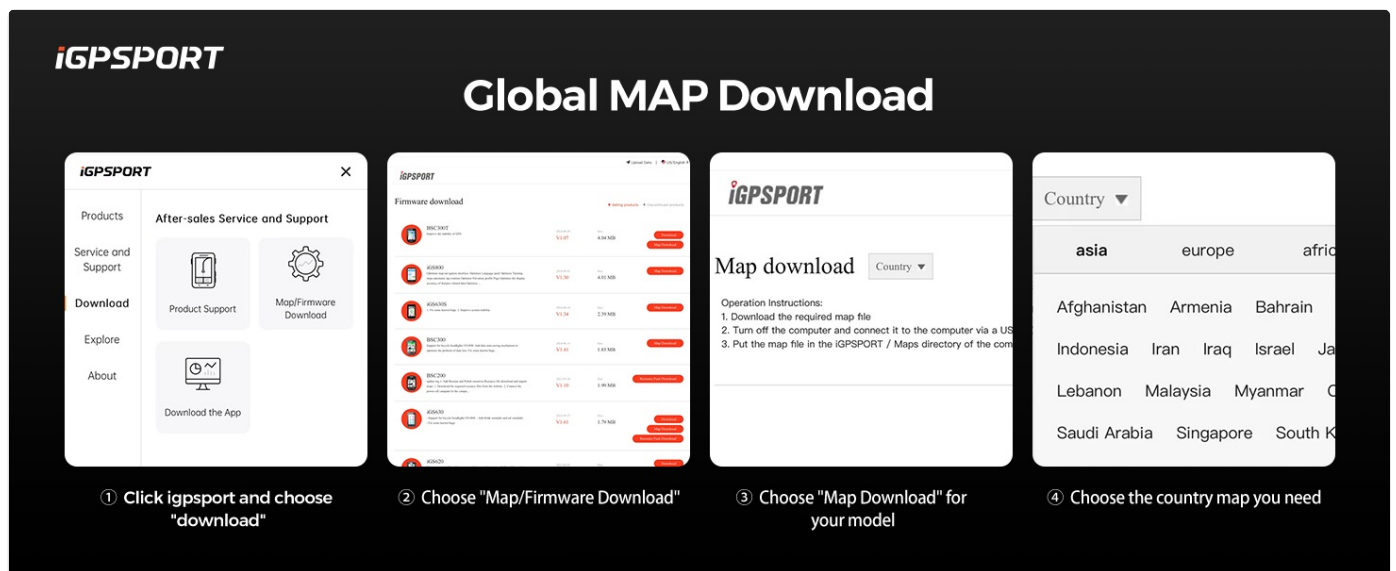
iGPSPORT

Global MAP Download

iGPSPORT

Products

Service and Support

Download

Explore

About

After-sales Service and Support

Product Support

Map/Firmware Download

Download the App

iGPSPORT

Firmware download

BSC300T

iGS800

iGS630S

BSC300

BSC200

iGS630

iGS620

iGPSPORT

Map download

Country

Operation Instructions:
1. Download the required map file
2. Turn off the computer and connect it to the computer via a US
3. Put the map file in the iGPSPORT / Maps directory of the com

Country

asia europe afric

Afghanistan Armenia Bahrain

Indonesia Iran Iraq Israel Ja

Lebanon Malaysia Myanmar C

Saudi Arabia Singapore South K

① Click igpsport and choose "download"

② Choose "Map/Firmware Download"

③ Choose "Map Download" for your model

④ Choose the country map you need